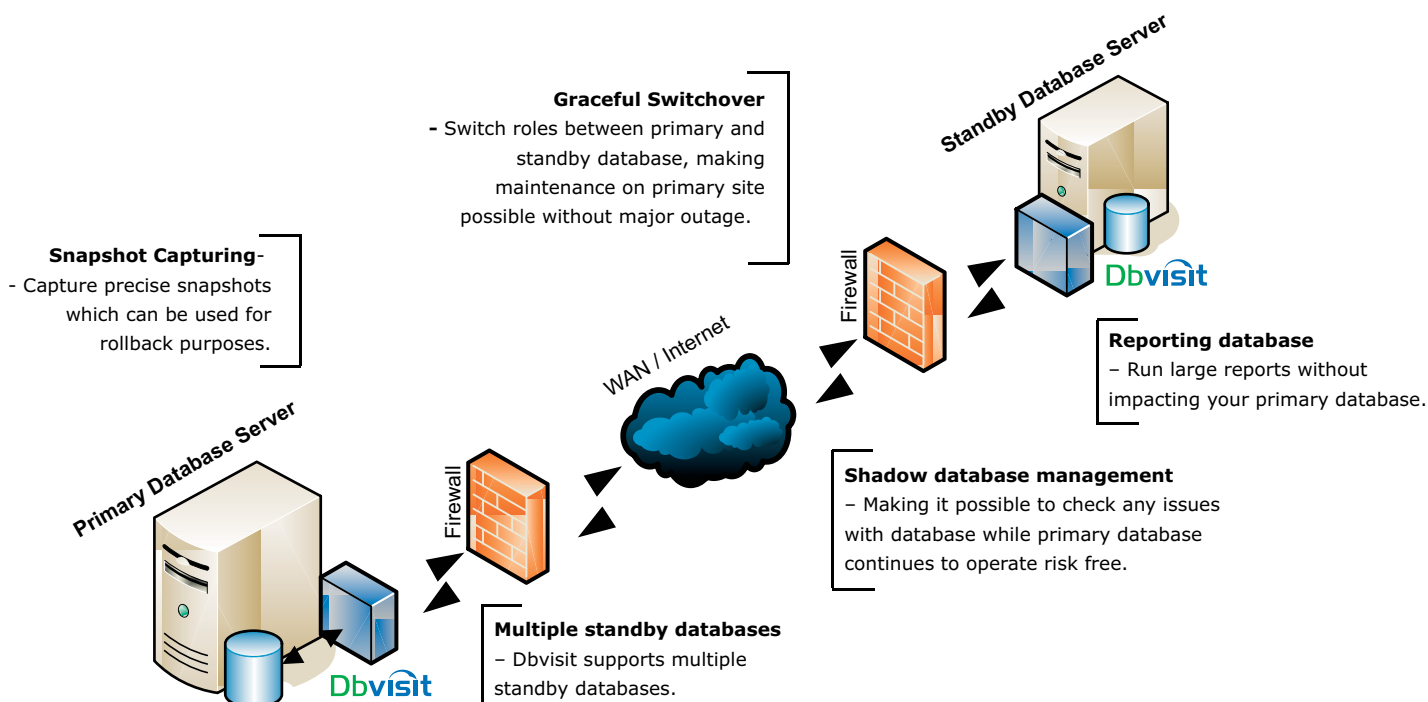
Standby Database Server

Graceful Switchover
- Switch roles between primary and standby database, making maintenance on primary site possible without major outage.

Snapshot Capturing-
- Capture precise snapshots which can be used for rollback purposes.

Firewall

Dbvisit

Reporting database
– Run large reports without impacting your primary database.

WAN / Internet

Primary Database Server

Firewall

Shadow database management
– Making it possible to check any issues with database while primary database continues to operate risk free.

Multiple standby databases
– Dbvisit supports multiple standby databases.

Dbvisit